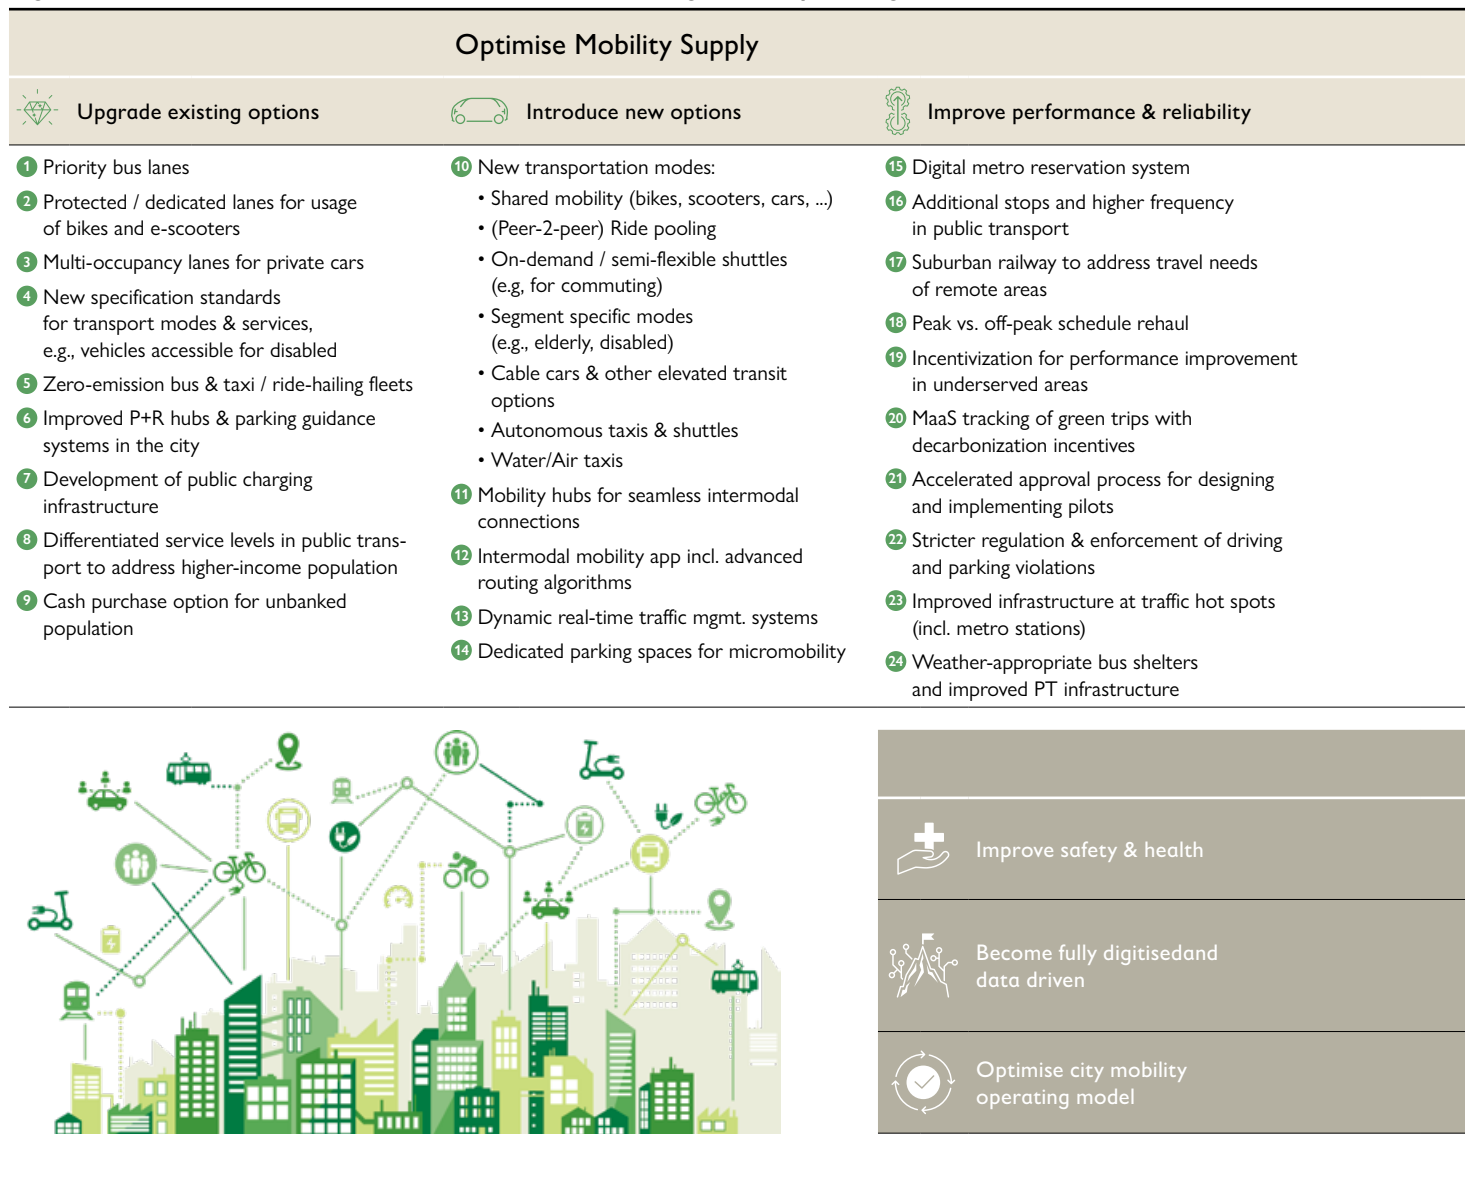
Optimise Mobility Supply

Upgrade existing options

1 Priority bus lanes
2 Protected / dedicated lanes for usage of bikes and e-scooters
3 Multi-occupancy lanes for private cars
4 New specification standards for transport modes & services, e.g., vehicles accessible for disabled
5 Zero-emission bus & taxi / ride-hailing fleets
6 Improved P+R hubs & parking guidance systems in the city
7 Development of public charging infrastructure
8 Differentiated service levels in public transport to address higher-income population
9 Cash purchase option for unbanked population

Introduce new options

10 New transportation modes:
• Shared mobility (bikes, scooters, cars, ...)
• (Peer-2-peer) Ride pooling
• On-demand / semi-flexible shuttles (e.g, for commuting)
• Segment specific modes (e.g., elderly, disabled)
• Cable cars & other elevated transit options
• Autonomous taxis & shuttles
• Water/Air taxis
11 Mobility hubs for seamless intermodal connections
12 Intermodal mobility app incl. advanced routing algorithms
13 Dynamic real-time traffic mgmt. systems
14 Dedicated parking spaces for micromobility

Improve performance & reliability

15 Digital metro reservation system
16 Additional stops and higher frequency in public transport
17 Suburban railway to address travel needs of remote areas
18 Peak vs. off-peak schedule rehaul
19 Incentivization for performance improvement in underserved areas
20 MaaS tracking of green trips with decarbonization incentives
21 Accelerated approval process for designing and implementing pilots
22 Stricter regulation & enforcement of driving and parking violations
23 Improved infrastructure at traffic hot spots (incl. metro stations)
24 Weather-appropriate bus shelters and improved PT infrastructure

Improve safety & health

Become fully digitisedand data driven

Optimise city mobility operating model